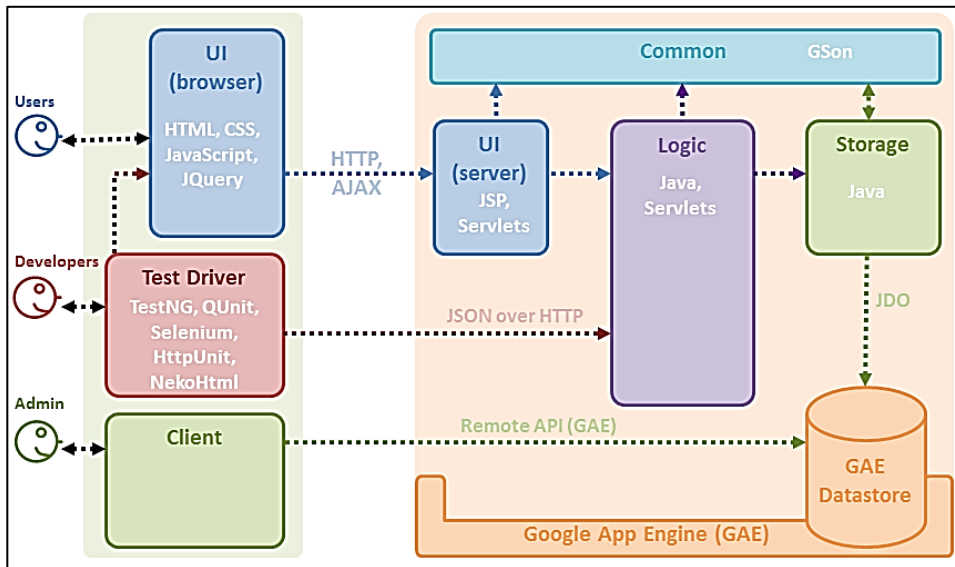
Users

Developers

Admin

UI (browser)

HTML, CSS, JavaScript, JQuery

Test Driver

TestNG, QUnit, Selenium, HttpUnit, NekoHtml

Client

HTTP, AJAX

JSON over HTTP

Remote API (GAE)

Common

GSon

UI (server)

JSP, Servlets

Logic

Java, Servlets

Storage

Java

JDO

GAE Datastore

Google App Engine (GAE)